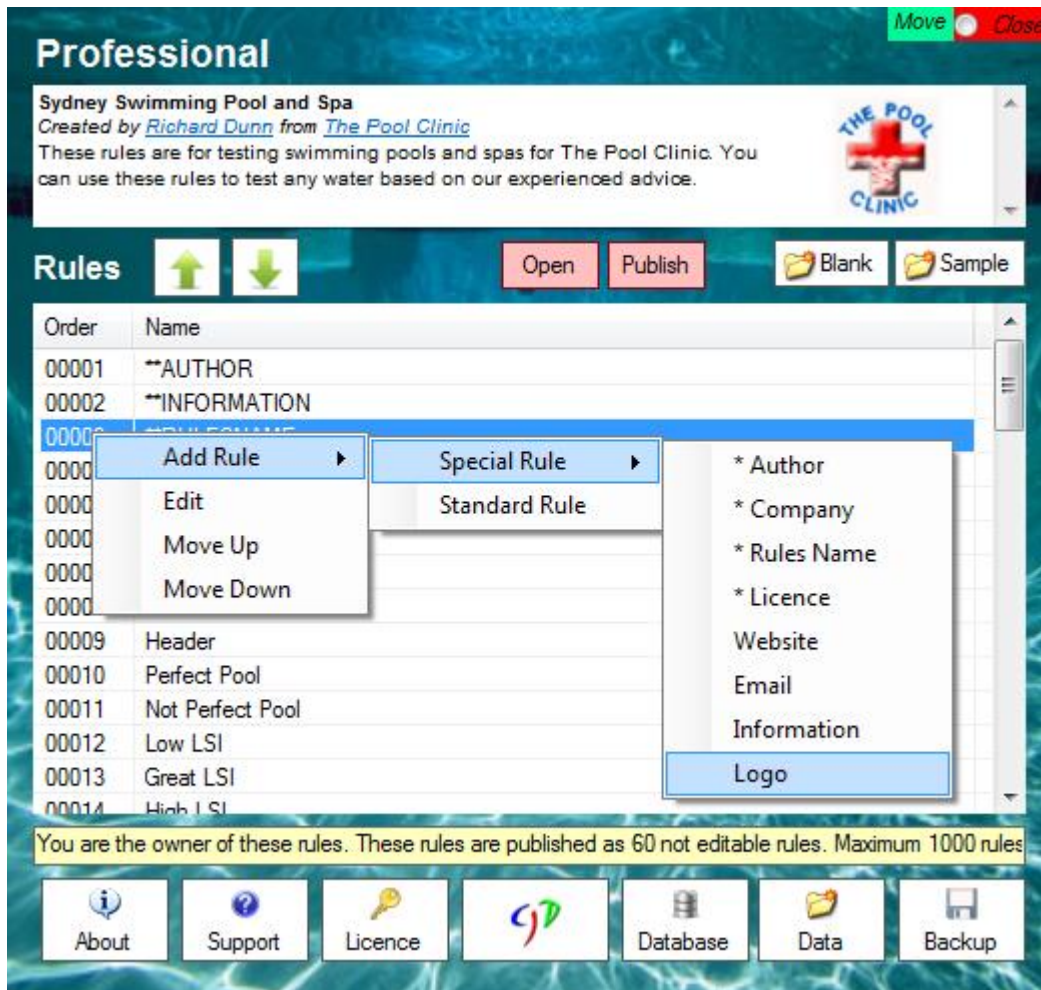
Move Close

Professional

Sydney Swimming Pool and Spa
Created by Richard Dunn from The Pool Clinic
These rules are for testing swimming pools and spas for The Pool Clinic. You can use these rules to test any water based on our experienced advice.

THE POOL CLINIC

Rules

Open Publish Blank Sample

| Order | Name |
|---|---|
| 00001 | **AUTHOR |
| 00002 | **INFORMATION |
| 0000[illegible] | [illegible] |
| 0000 | |
| 0000 | |
| 0000 | |
| 0000 | |
| 0000 | |
| 00009 | Header |
| 00010 | Perfect Pool |
| 00011 | Not Perfect Pool |
| 00012 | Low LSI |
| 00013 | Great LSI |
| 00014 | High LSI |

Add Rule
Edit
Move Up
Move Down

Special Rule
Standard Rule

* Author
* Company
* Rules Name
* Licence
Website
Email
Information
Logo

You are the owner of these rules. These rules are published as 60 not editable rules. Maximum 1000 rules

About Support Licence Database Data Backup